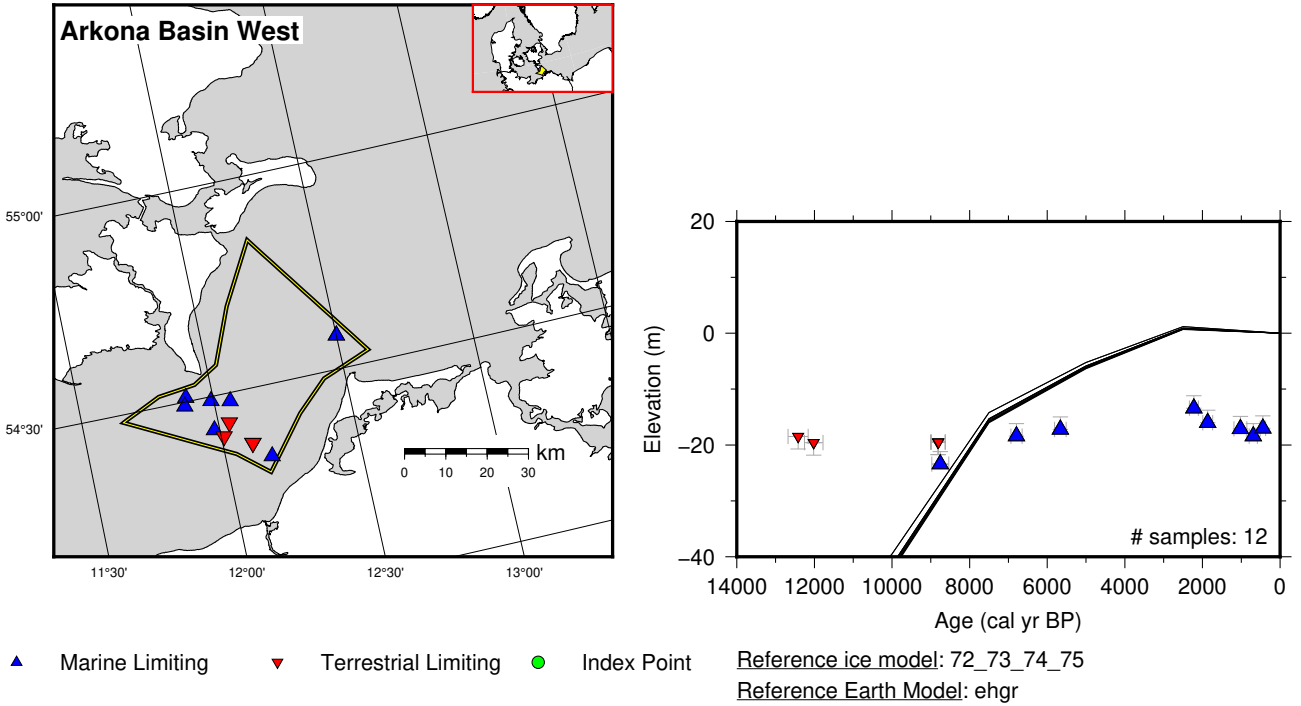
Arkona Basin West

55°00'

54°30'

km
0 10 20 30

11°30' 12°00' 12°30' 13°00'

20
0
−20
−40

Elevation (m)

# samples: 12

14000 12000 10000 8000 6000 4000 2000 0

Age (cal yr BP)

Marine Limiting Terrestrial Limiting Index Point

Reference ice model: 72_73_74_75
Reference Earth Model: ehgr